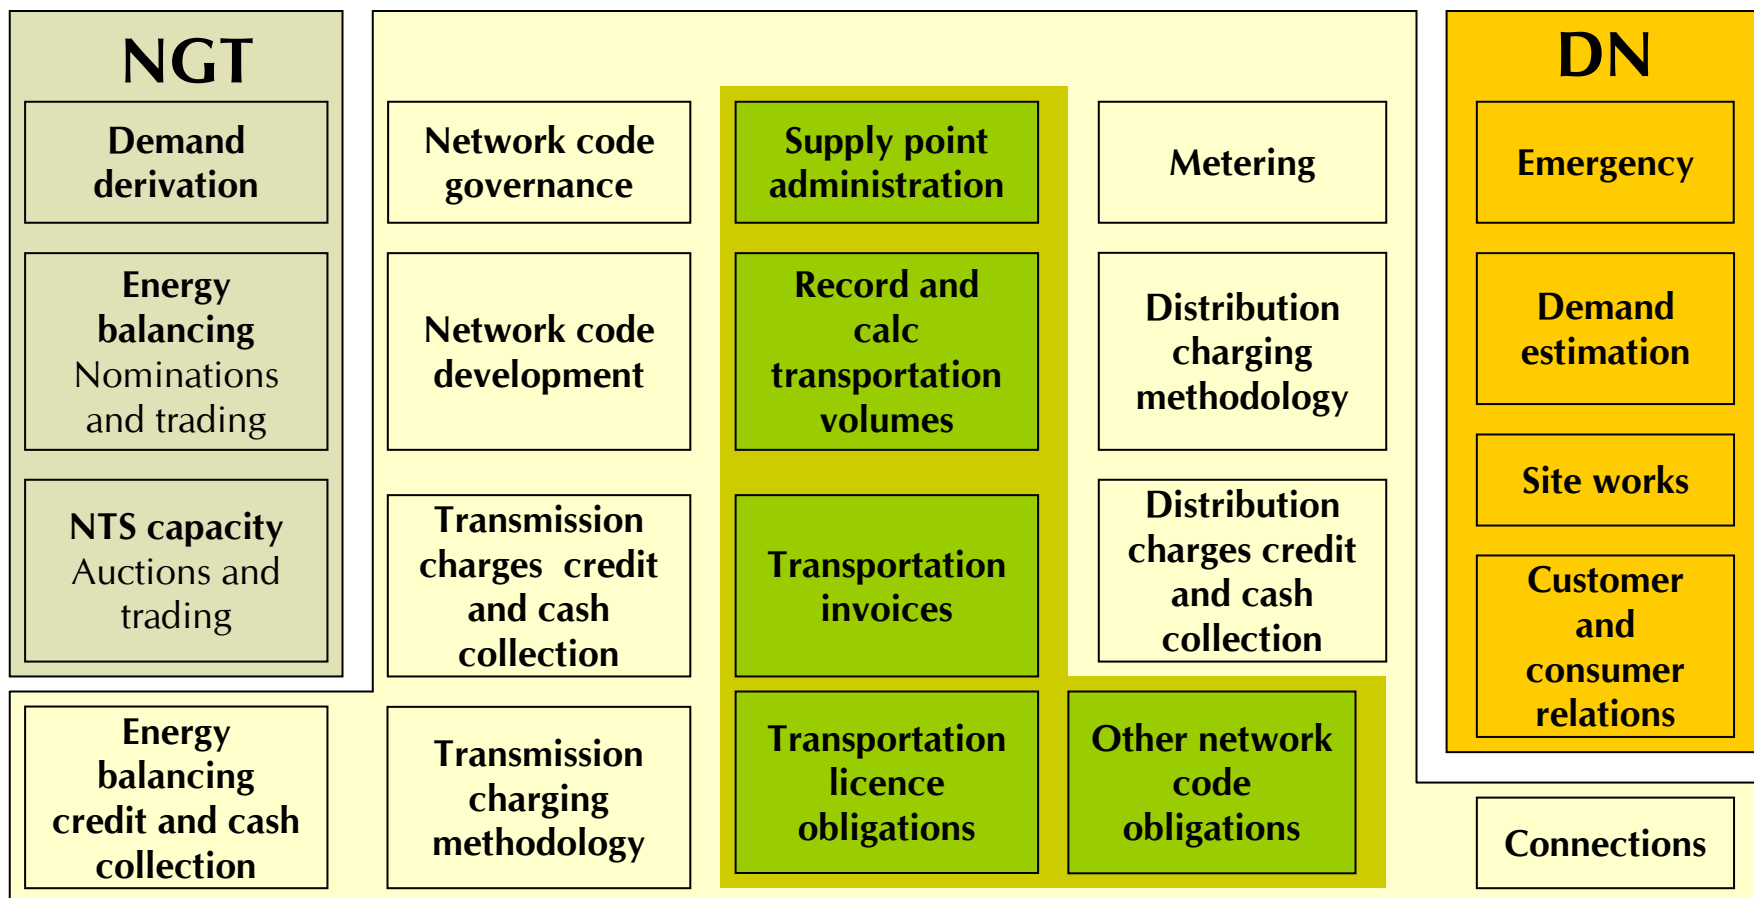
NGT

Demand derivation

Energy balancing
Nominations and trading

NTS capacity
Auctions and trading

Energy balancing credit and cash collection

Network code governance

Network code development

Transmission charges credit and cash collection

Transmission charging methodology

Supply point administration

Record and calc transportation volumes

Transportation invoices

Transportation licence obligations

Metering

Distribution charging methodology

Distribution charges credit and cash collection

Other network code obligations

DN

Emergency

Demand estimation

Site works

Customer and consumer relations

Connections